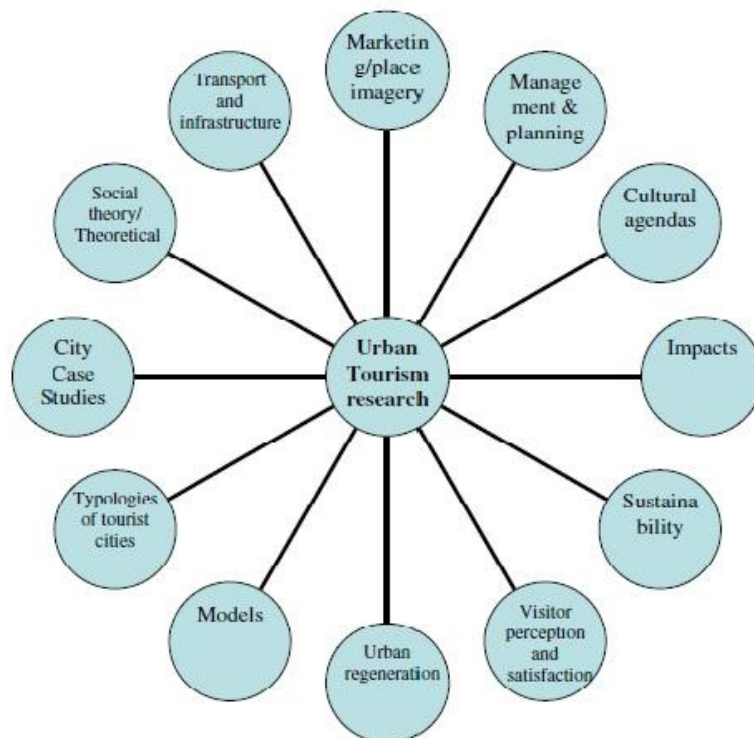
Urban Tourism research

Marketin g/place imagery

Manage ment & planning

Cultural agendas

Impacts

Sustaina bility

Visitor perception and satisfaction

Urban regeneration

Models

Typologies of tourist cities

City Case Studies

Social theory/ Theoretical

Transport and infrastructure